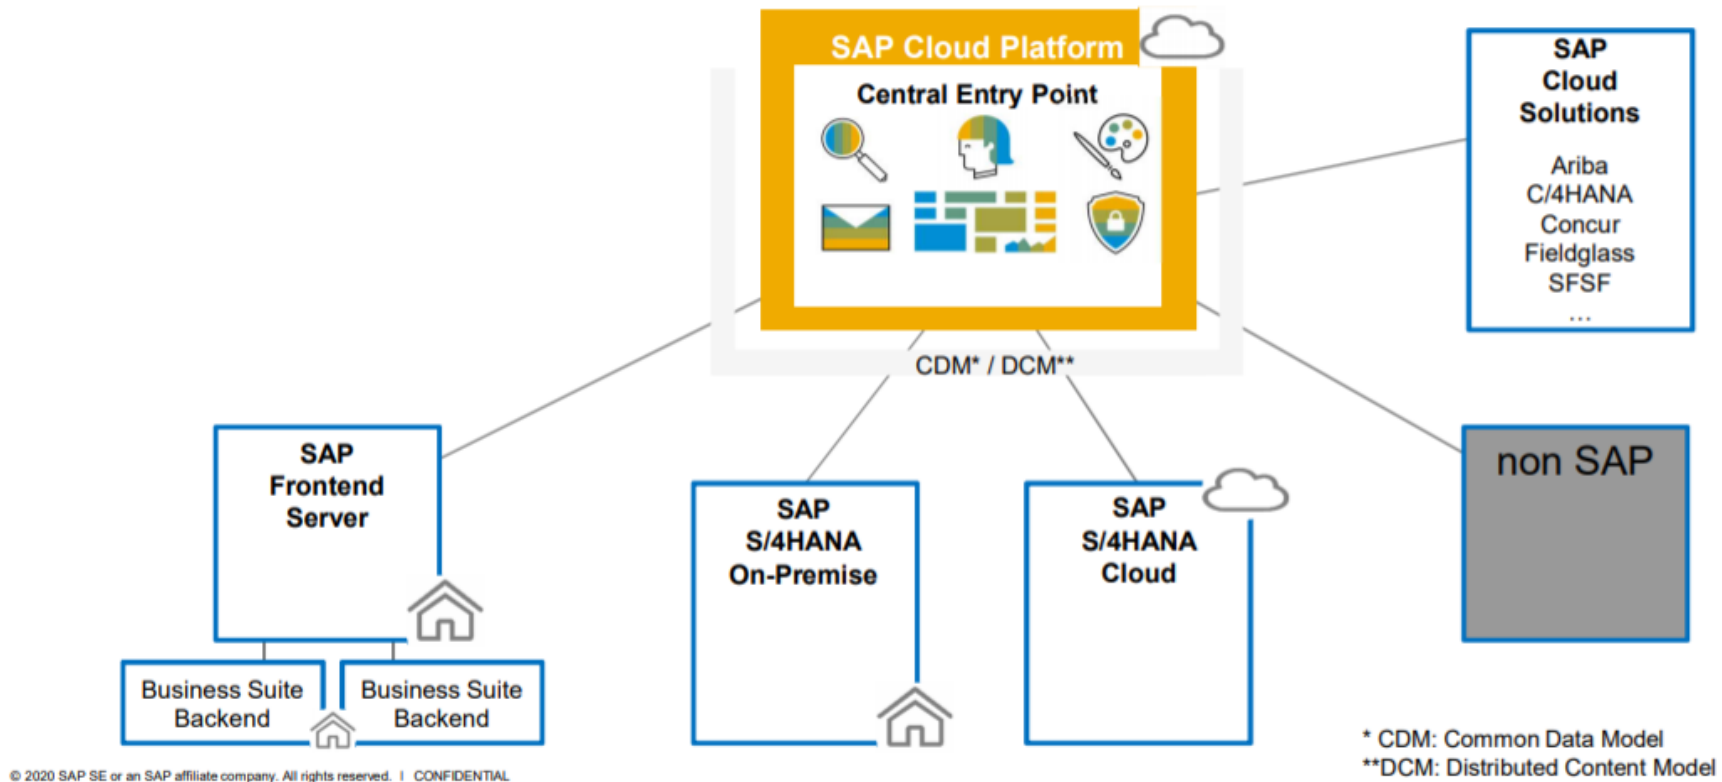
SAP Cloud Platform

Central Entry Point

CDM* / DCM**

SAP Cloud Solutions

Ariba
C/4HANA
Concur
Fieldglass
SFSF
...

SAP Frontend Server

Business Suite Backend

Business Suite Backend

SAP S/4HANA On-Premise

SAP S/4HANA Cloud

non SAP

* CDM: Common Data Model
**DCM: Distributed Content Model

© 2020 SAP SE or an SAP affiliate company. All rights reserved. | CONFIDENTIAL